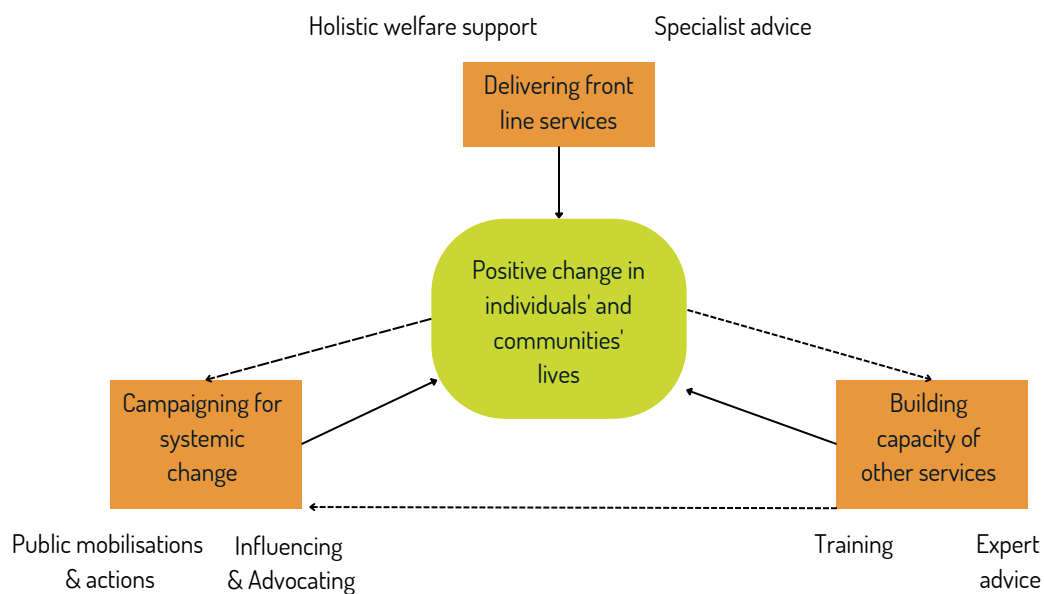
Holistic welfare support

Specialist advice

Delivering front line services

Positive change in individuals' and communities' lives

Campaigning for systemic change

Building capacity of other services

Public mobilisations & actions

Influencing & Advocating

Training

Expert advice